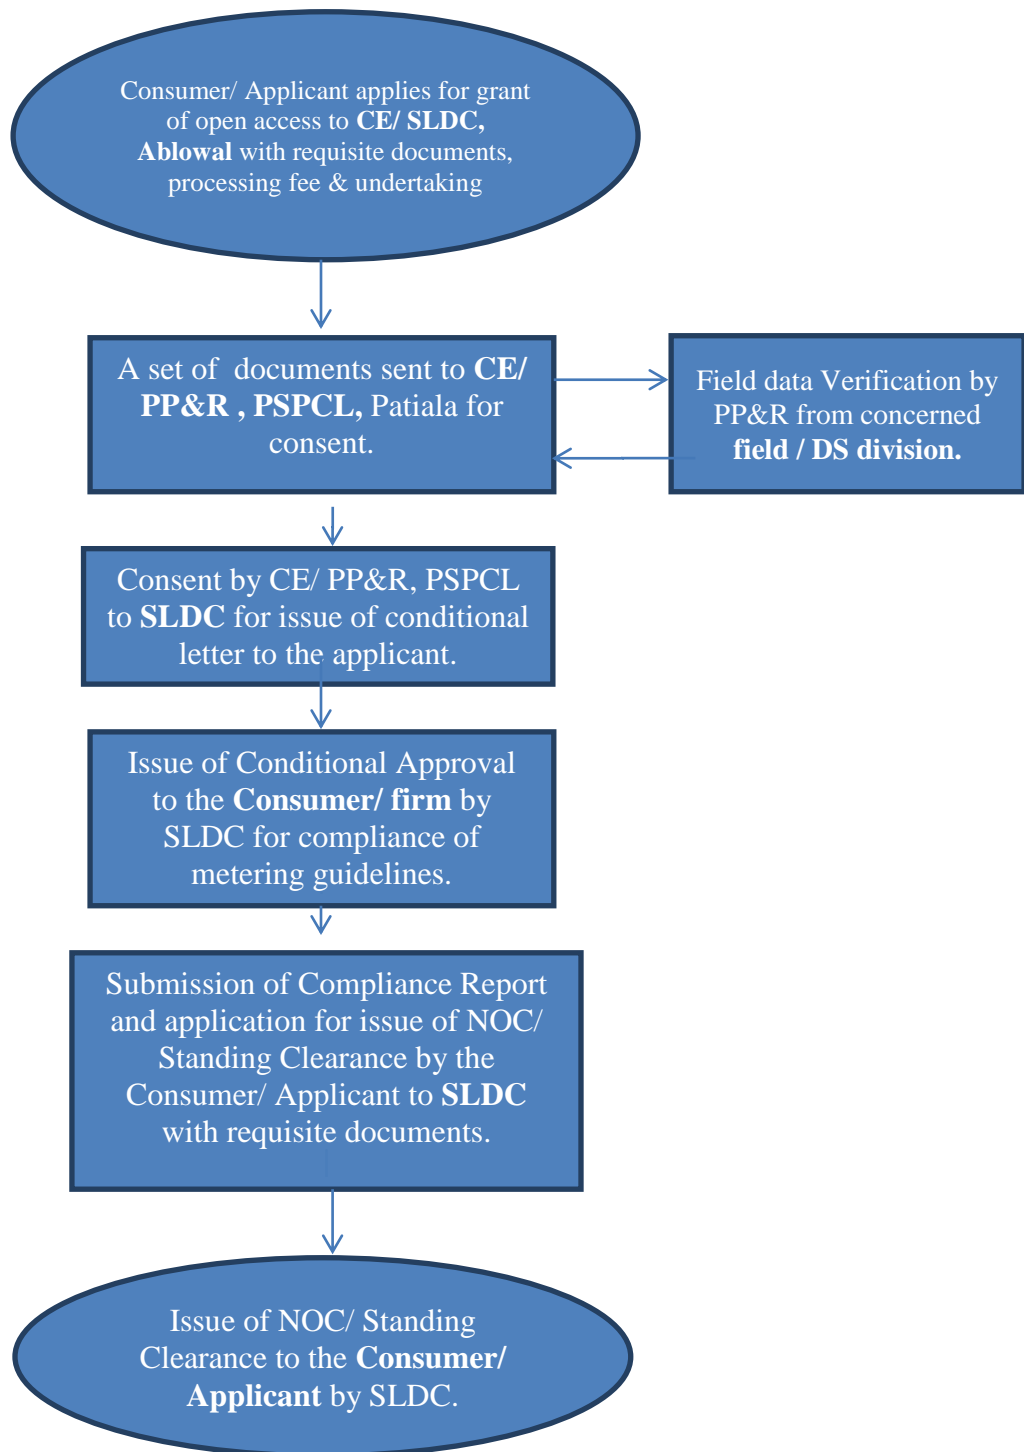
Consumer/ Applicant applies for grant of open access to CE/ SLDC, Ablowal with requisite documents, processing fee & undertaking

A set of documents sent to CE/ PP&R , PSPCL, Patiala for consent.

Field data Verification by PP&R from concerned field / DS division.

Consent by CE/ PP&R, PSPCL to SLDC for issue of conditional letter to the applicant.

Issue of Conditional Approval to the Consumer/ firm by SLDC for compliance of metering guidelines.

Submission of Compliance Report and application for issue of NOC/ Standing Clearance by the Consumer/ Applicant to SLDC with requisite documents.

Issue of NOC/ Standing Clearance to the Consumer/ Applicant by SLDC.